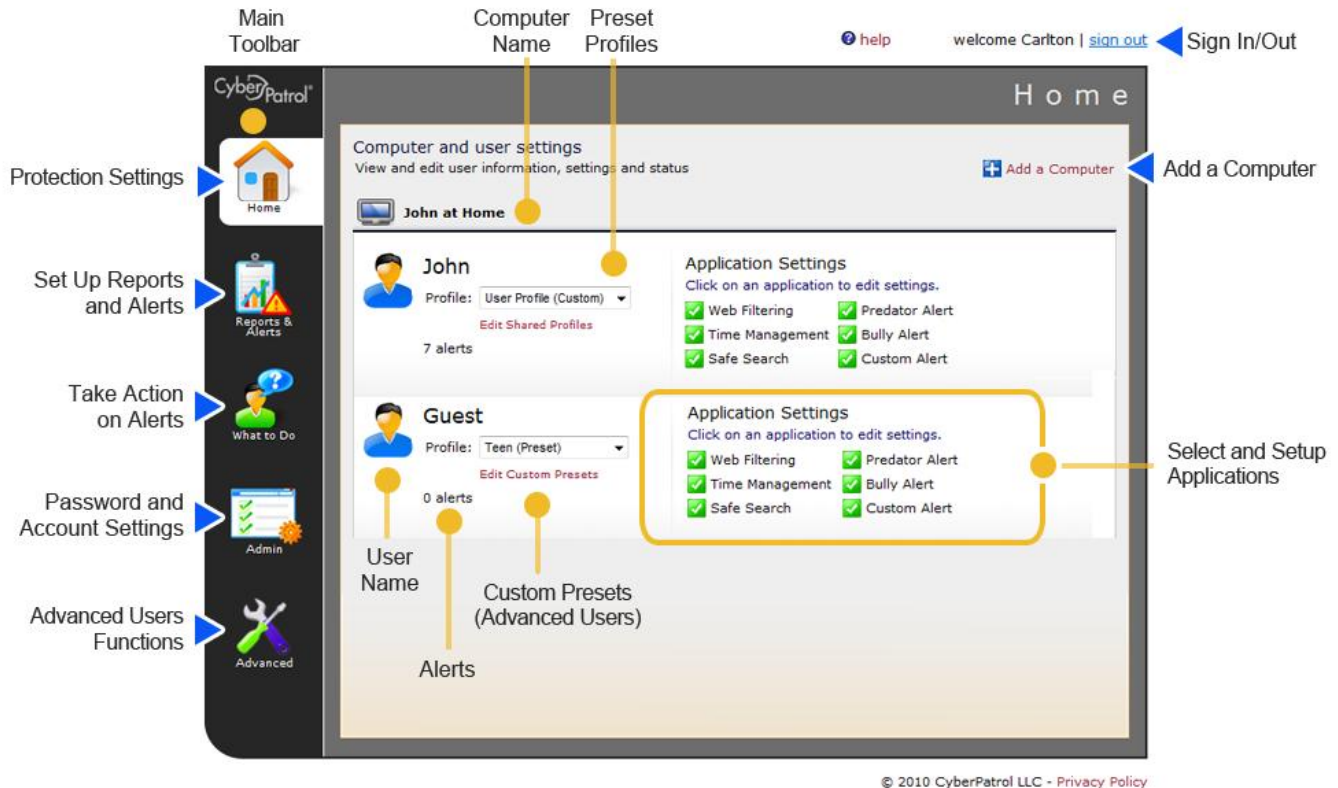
Main Toolbar

Computer Name

Preset Profiles

help

welcome Carlton | sign out

Sign In/Out

CyberPatrol

Home

Computer and user settings
View and edit user information, settings and status

Add a Computer

Add a Computer

Protection Settings

Home

John at Home

Set Up Reports and Alerts

Reports & Alerts

John
Profile: User Profile (Custom)
Edit Shared Profiles
7 alerts

Application Settings
Click on an application to edit settings.

| | |
|---|---|
| Web Filtering | Predator Alert |
| Time Management | Bully Alert |
| Safe Search | Custom Alert |

Take Action on Alerts

What to Do

Guest
Profile: Teen (Preset)
Edit Custom Presets
0 alerts

Application Settings
Click on an application to edit settings.

| | |
|---|---|
| Web Filtering | Predator Alert |
| Time Management | Bully Alert |
| Safe Search | Custom Alert |

Select and Setup Applications

Password and Account Settings

Admin

User Name

Custom Presets (Advanced Users)

Advanced Users Functions

Advanced

Alerts

© 2010 CyberPatrol LLC - Privacy Policy